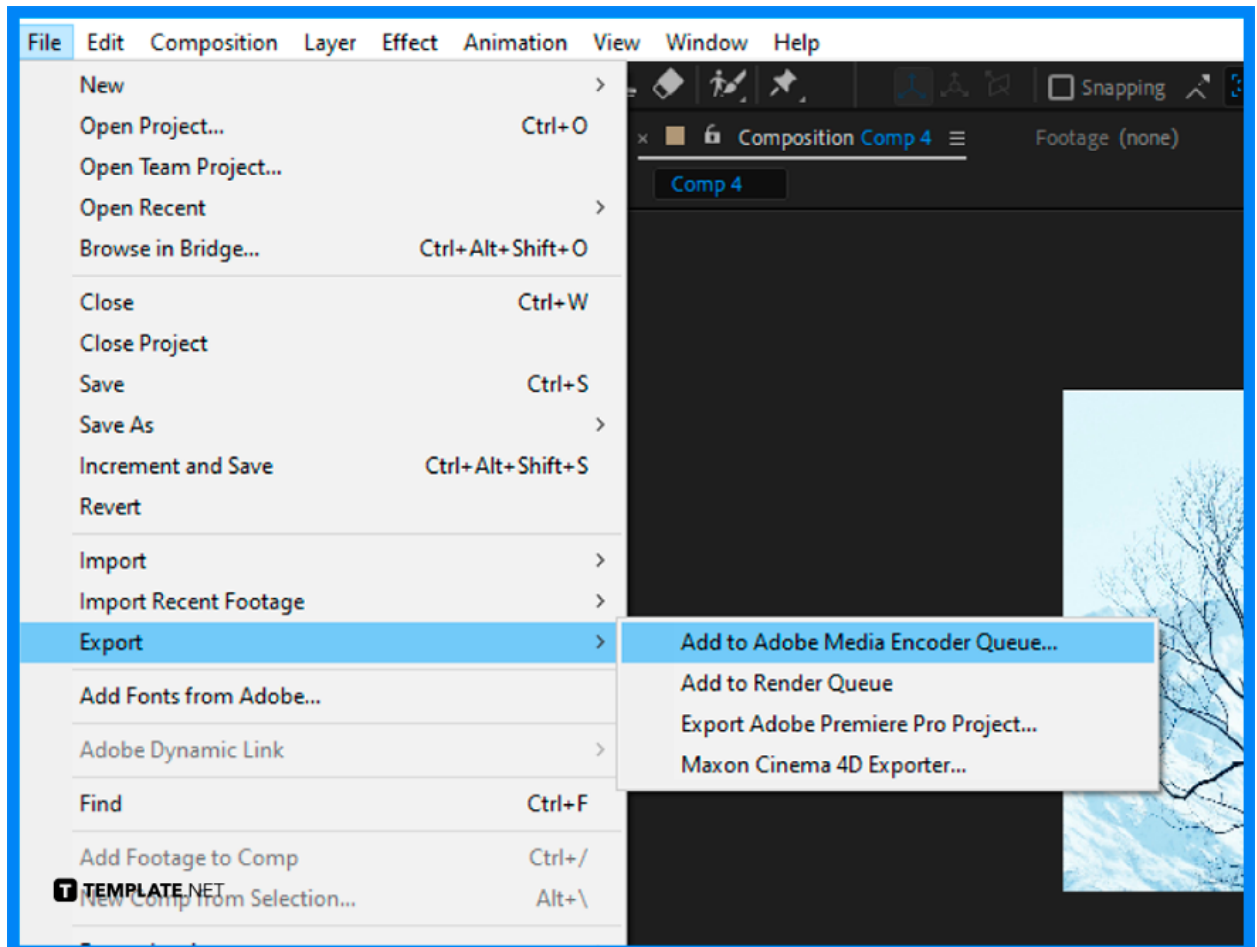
File Edit Composition Layer Effect Animation View Window Help

Snapping

Composition Comp 4 ≡ Footage (none)

Comp 4

New >
Open Project... Ctrl+O
Open Team Project...
Open Recent >
Browse in Bridge... Ctrl+Alt+Shift+O

Close Ctrl+W
Close Project
Save Ctrl+S
Save As >
Increment and Save Ctrl+Alt+Shift+S
Revert

Import >
Import Recent Footage >
Export >

Add Fonts from Adobe...

Adobe Dynamic Link >

Find Ctrl+F

Add Footage to Comp Ctrl+/
New Comp from Selection... Alt+\

Add to Adobe Media Encoder Queue...
Add to Render Queue
Export Adobe Premiere Pro Project...
Maxon Cinema 4D Exporter...

TEMPLATE.NET